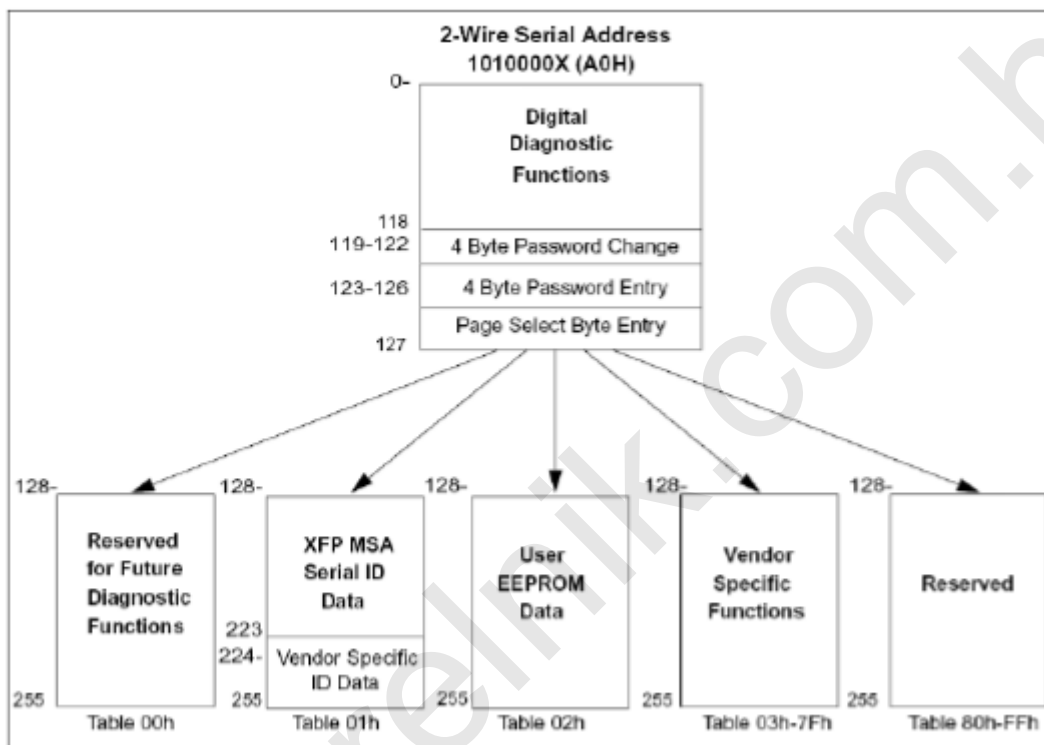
2-Wire Serial Address
1010000X (A0H)

0-

Digital Diagnostic Functions

118

119-122 4 Byte Password Change

123-126 4 Byte Password Entry

Page Select Byte Entry

127

128-

Reserved for Future Diagnostic Functions

255

Table 00h

128-

XFP MSA Serial ID Data

223

224- Vendor Specific ID Data

255

Table 01h

128-

User EEPROM Data

255

Table 02h

128-

Vendor Specific Functions

255

Table 03h-7Fh

128-

Reserved

255

Table 80h-FFh

relnik.com.b